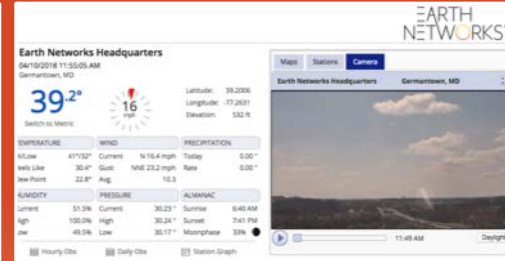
EARTH NETWORKS

Earth Networks Headquarters
04/10/2018 11:55:05 AM
Germantown, MD

39.2°
Switch to Metric

16 mph

Latitude: 39.2006
Longitude: -77.2631
Elevation: 532 ft

| TEMPERATURE | | WIND | | PRECIPITATION | |
|---|---|---|---|---|---|
| Hi/Low | 41°/32° | Current | N 16.4 mph | Today | 0.00" |
| Feels Like | 30.4° | Gust | NNE 23.2 mph | Rate | 0.00" |
| Dew Point | 22.8° | Avg. | 10.3 | | |

| HUMIDITY | | PRESSURE | | ALMANAC | |
|---|---|---|---|---|---|
| Current | 51.5% | Current | 30.23" | Sunrise | 6:40 AM |
| High | 100.0% | High | 30.23" | Sunset | 7:41 PM |
| Low | 49.5% | Low | 30.17" | Moonphase | 33% |

Hourly Obs   Daily Obs   Station Graph

Maps   Stations   Camera

Earth Networks Headquarters   Germantown, MD

11:49 AM   Daylight